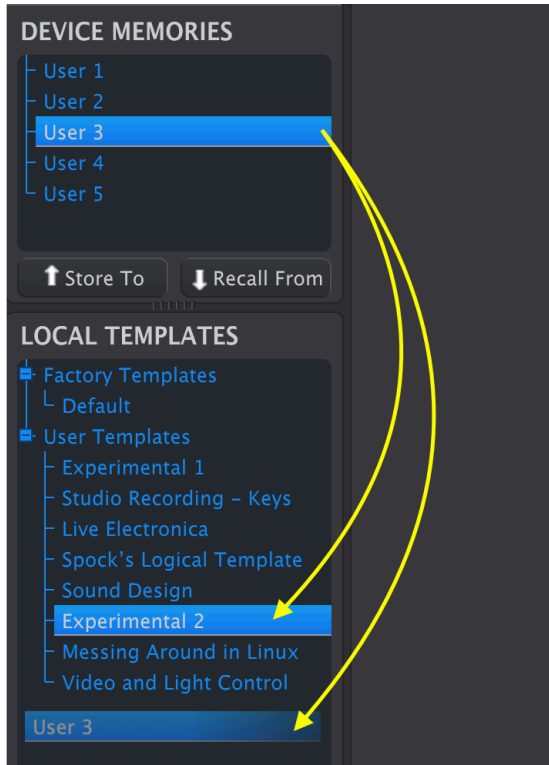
DEVICE MEMORIES

User 1
User 2
User 3
User 4
User 5

Store To
Recall From

LOCAL TEMPLATES

Factory Templates
Default
User Templates
Experimental 1
Studio Recording - Keys
Live Electronica
Spock's Logical Template
Sound Design
Experimental 2
Messing Around in Linux
Video and Light Control

User 3